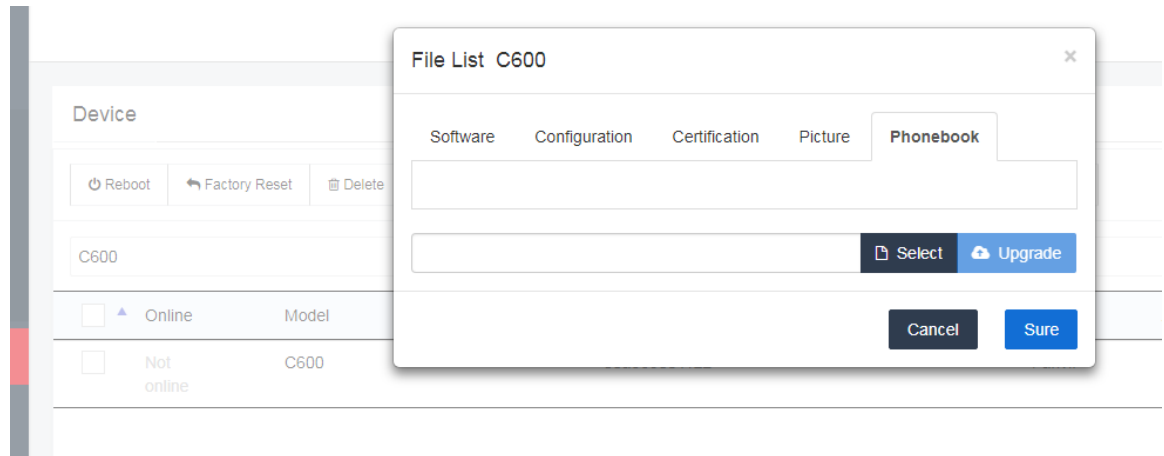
Device

Reboot

Factory Reset

Delete

C600

| | Online | Model |
|---|---|---|
| | Not online | C600 |

File List C600

×

Software

Configuration

Certification

Picture

Phonebook

Select

Upgrade

Cancel

Sure